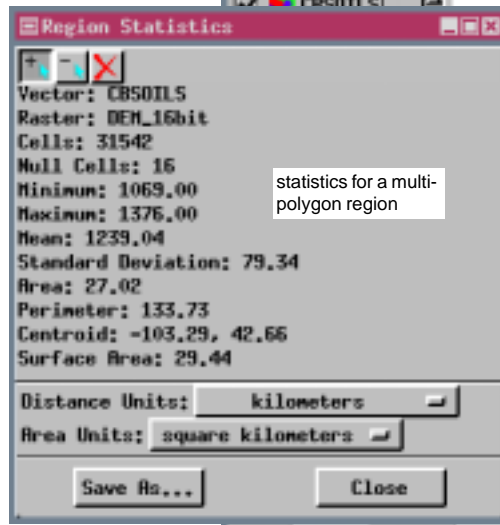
Region Statistics

Vector: CBSOILS
Raster: DEM_16bit
Cells: 31542
Null Cells: 16
Minimum: 1069.00
Maximum: 1376.00
Mean: 1239.04
Standard Deviation: 79.34
Area: 27.02
Perimeter: 133.73
Centroid: -103.29, 42.66
Surface Area: 29.44

statistics for a multipolygon region

Distance Units: kilometers
Area Units: square kilometers

Save As...
Close